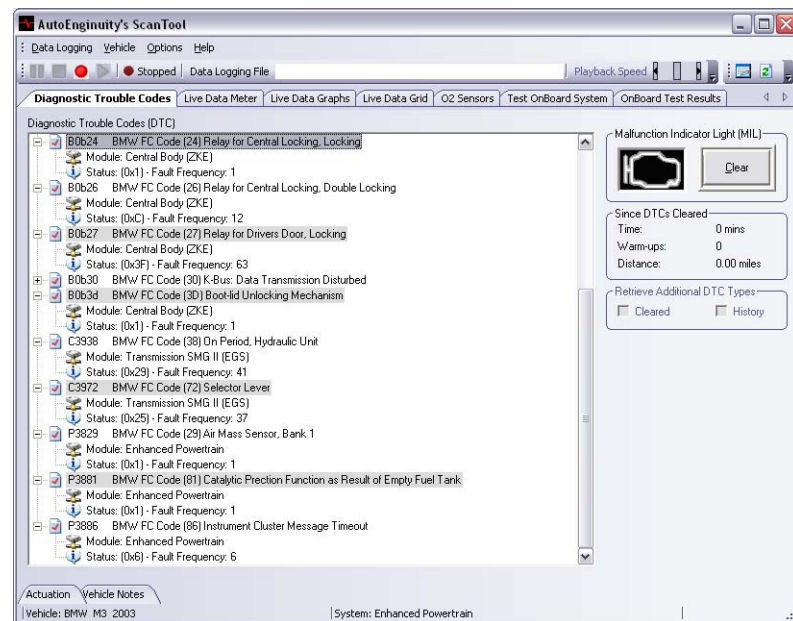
AutoEnginuity's ScanTool

Data Logging Vehicle Options Help

Stopped | Data Logging File | Playback Speed

Diagnostic Trouble Codes | Live Data Meter | Live Data Graphs | Live Data Grid | O2 Sensors | Test OnBoard System | OnBoard Test Results

Diagnostic Trouble Codes (DTC)

B0b24 BMW FC Code (24) Relay for Central Locking, Locking
Module: Central Body (ZKE)
Status: (0x1) - Fault Frequency: 1
B0b26 BMW FC Code (26) Relay for Central Locking, Double Locking
Module: Central Body (ZKE)
Status: (0xC) - Fault Frequency: 12
B0b27 BMW FC Code (27) Relay for Drivers Door, Locking
Module: Central Body (ZKE)
Status: (0x3F) - Fault Frequency: 63
B0b30 BMW FC Code (30) K-Bus: Data Transmission Disturbed
B0b3d BMW FC Code (3D) Boot-lid Unlocking Mechanism
Module: Central Body (ZKE)
Status: (0x1) - Fault Frequency: 1
C3938 BMW FC Code (38) On Period, Hydraulic Unit
Module: Transmission SMG II (EGS)
Status: (0x29) - Fault Frequency: 41
C3972 BMW FC Code (72) Selector Lever
Module: Transmission SMG II (EGS)
Status: (0x25) - Fault Frequency: 37
P3829 BMW FC Code (29) Air Mass Sensor, Bank 1
Module: Enhanced Powertrain
Status: (0x1) - Fault Frequency: 1
P3881 BMW FC Code (81) Catalytic Prection Function as Result of Empty Fuel Tank
Module: Enhanced Powertrain
Status: (0x1) - Fault Frequency: 1
P3886 BMW FC Code (86) Instrument Cluster Message Timeout
Module: Enhanced Powertrain
Status: (0x6) - Fault Frequency: 6

Malfunction Indicator Light (MIL)
Clear

Since DTCs Cleared
Time: 0 mins
Warm-ups: 0
Distance: 0.00 miles

Retrieve Additional DTC Types
Cleared History

Actuation | Vehicle Notes

Vehicle: BMW M3 2003 | System: Enhanced Powertrain